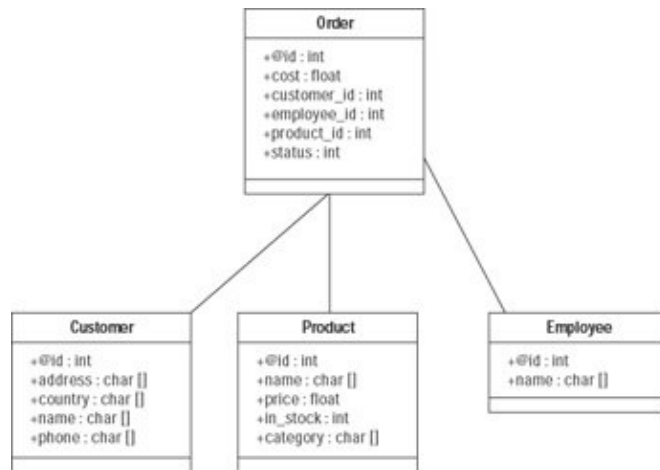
Order

+@id : int
+cost : float
+customer_id : int
+employee_id : int
+product_id : int
+status : int

Customer

+@id : int
+address : char []
+country : char []
+name : char []
+phone : char []

Product

+@id : int
+name : char []
+price : float
+in_stock : int
+category : char []

Employee

+@id : int
+name : char []